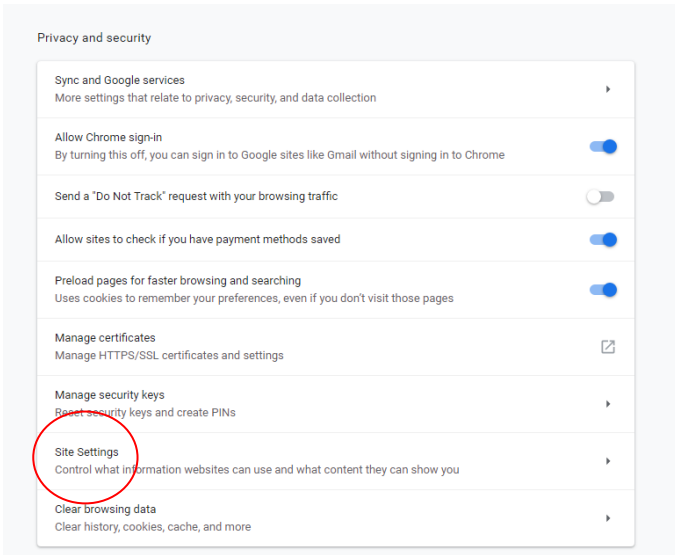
Privacy and security

Sync and Google services
More settings that relate to privacy, security, and data collection

Allow Chrome sign-in
By turning this off, you can sign in to Google sites like Gmail without signing in to Chrome

Send a "Do Not Track" request with your browsing traffic

Allow sites to check if you have payment methods saved

Preload pages for faster browsing and searching
Uses cookies to remember your preferences, even if you don't visit those pages

Manage certificates
Manage HTTPS/SSL certificates and settings

Manage security keys
Reset security keys and create PINs

Site Settings
Control what information websites can use and what content they can show you

Clear browsing data
Clear history, cookies, cache, and more